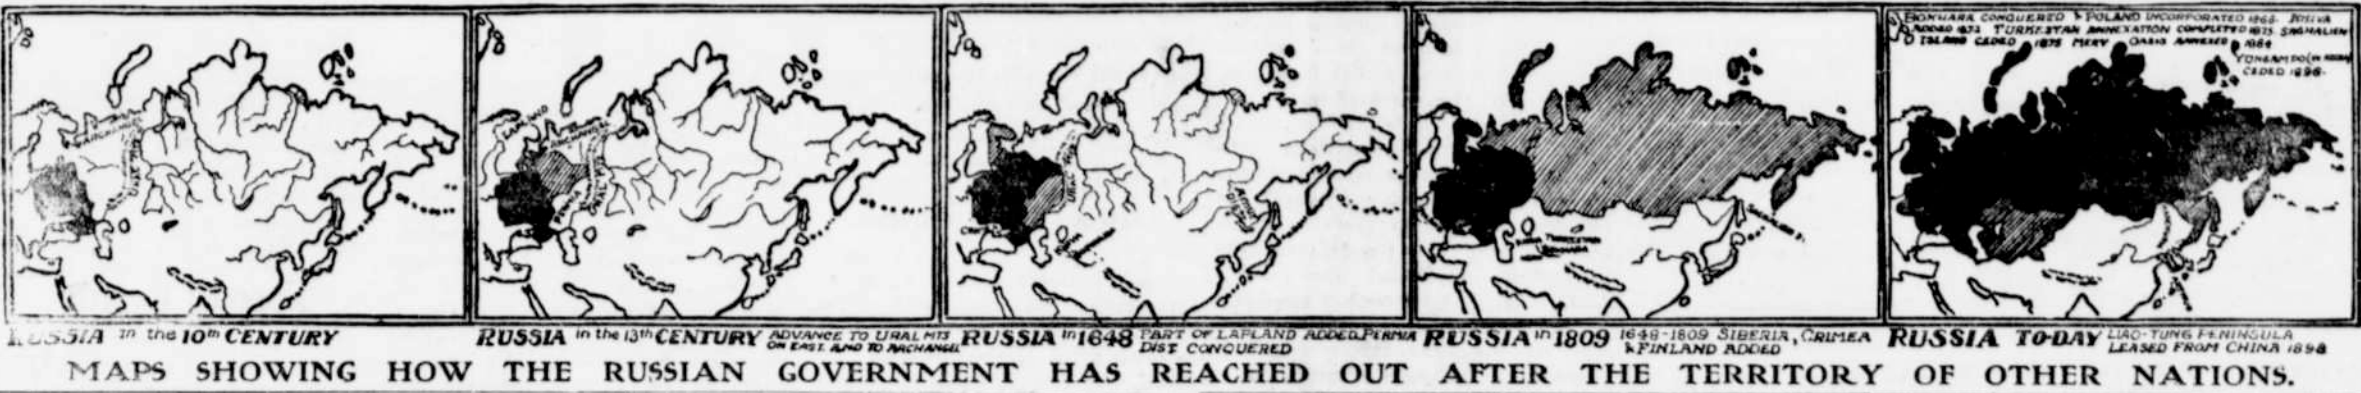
BOKHARA CONQUERED & POLAND INCORPORATED 1868. KHIVA ADDED 1873. TURKESTAN ANNEXATION COMPLETED 1875. SAGHALIEN ISLAND CEDED 1875. MERV OASIS ANNEXED 1884. TONGAMPO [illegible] CEDED 1898.

RUSSIA in the 10th CENTURY

RUSSIA in the 13th CENTURY ADVANCE TO URAL MTS ON EAST AND TO ARCHANGEL

RUSSIA in 1648 PART OF LAPLAND ADDED, PERMIA DIST. CONQUERED

RUSSIA in 1809 1648-1809 SIBERIA, CRIMEA & FINLAND ADDED

RUSSIA TO-DAY LIAO-TUNG PENINSULA LEASED FROM CHINA 1898

MAPS SHOWING HOW THE RUSSIAN GOVERNMENT HAS REACHED OUT AFTER THE TERRITORY OF OTHER NATIONS.